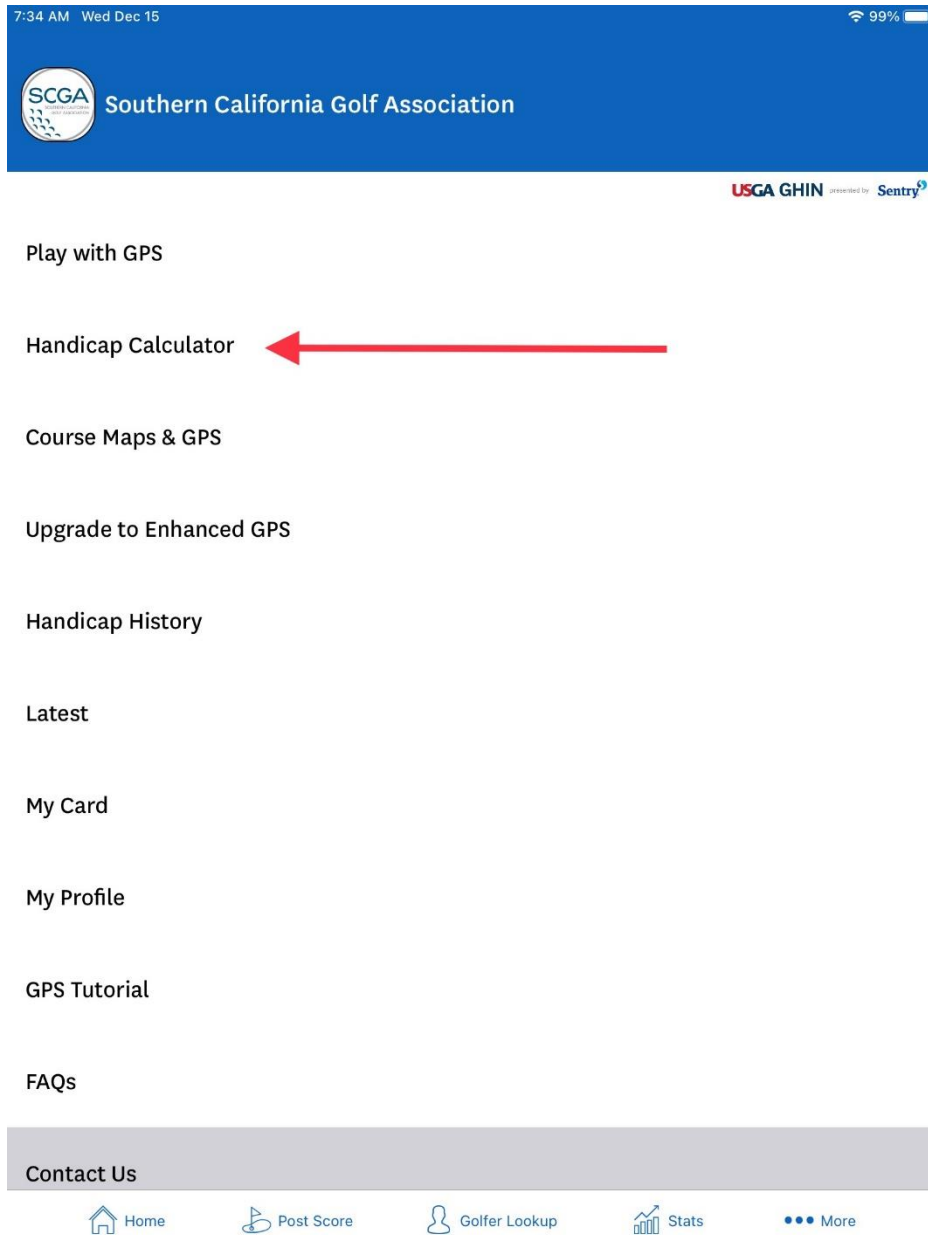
7:34 AM Wed Dec 15

99%

SCGA SOUTHERN CALIFORNIA GOLF ASSOCIATION

Southern California Golf Association

USGA GHIN presented by Sentry

Play with GPS

Handicap Calculator

Course Maps & GPS

Upgrade to Enhanced GPS

Handicap History

Latest

My Card

My Profile

GPS Tutorial

FAQs

Contact Us

Home Post Score Golfer Lookup Stats More